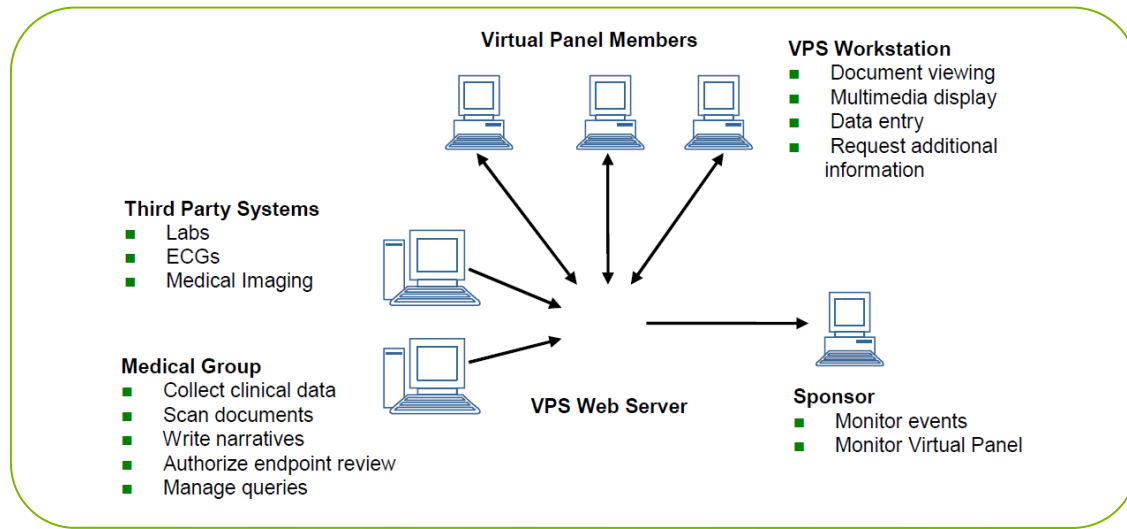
Virtual Panel Members

VPS Workstation
Document viewing
Multimedia display
Data entry
Request additional information

Third Party Systems
Labs
ECGs
Medical Imaging

Medical Group
Collect clinical data
Scan documents
Write narratives
Authorize endpoint review
Manage queries

VPS Web Server

Sponsor
Monitor events
Monitor Virtual Panel